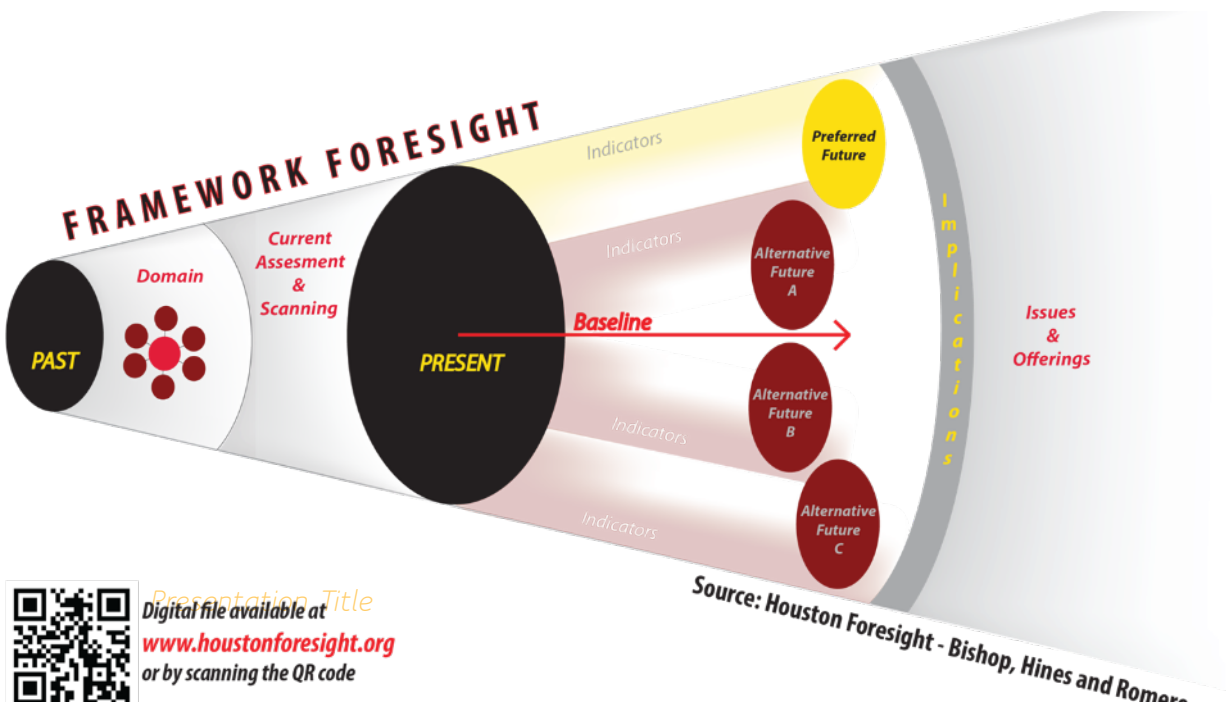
FRAMEWORK FORESIGHT

PAST

Domain

Current Assesment & Scanning

PRESENT

Baseline

Indicators

Indicators

Indicators

Indicators

Preferred Future

Alternative Future A

Alternative Future B

Alternative Future C

Implications

Issues & Offerings

Presentation Title

Digital file available at www.houstonforesight.org or by scanning the QR code

Source: Houston Foresight - Bishop, Hines and Romero